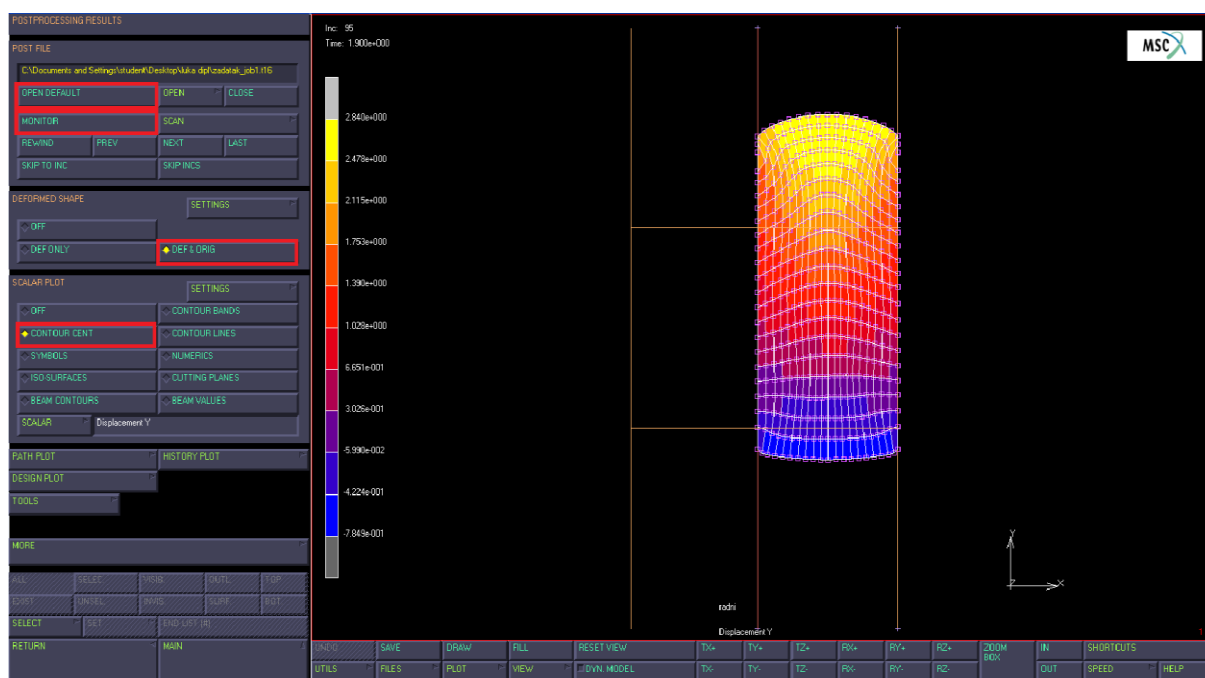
POSTPROCESSING RESULTS

POST FILE

C:\Documents and Settings\student\Desktop\luka dipl\zadatak_job1.t16

OPEN DEFAULT
OPEN
CLOSE
MONITOR
SCAN
REWIND
PREV
NEXT
LAST
SKIP TO INC
SKIP INCS

DEFORMED SHAPE
SETTINGS
OFF
DEF ONLY
DEF & ORIG

SCALAR PLOT
SETTINGS
OFF
CONTOUR BANDS
CONTOUR CENT
CONTOUR LINES
SYMBOLS
NUMERICS
ISO-SURFACES
CUTTING PLANES
BEAM CONTOURS
BEAM VALUES
SCALAR
Displacement Y

PATH PLOT
HISTORY PLOT
DESIGN PLOT
TOOLS

MORE

ALL
SELEC
VISIB
OUTL
TOP
EXIST
UNSEL
INVIS
SURF
BOT
SELECT
SET
END LIST (#)
RETURN
MAIN

Inc: 95
Time: 1.900e+000

MSC

2.840e+000
2.478e+000
2.115e+000
1.753e+000
1.390e+000
1.028e+000
6.651e-001
3.026e-001
-5.990e-002
-4.224e-001
-7.849e-001

radni
Displacement Y

Y
Z
X

UNDO
SAVE
DRAW
FILL
RESET VIEW
TX+
TY+
TZ+
RX+
RY+
RZ+
ZOOM BOX
IN
SHORTCUTS
UTILS
FILES
PLOT
VIEW
DYN. MODEL
TX-
TY-
TZ-
RX-
RY-
RZ-
OUT
SPEED
HELP